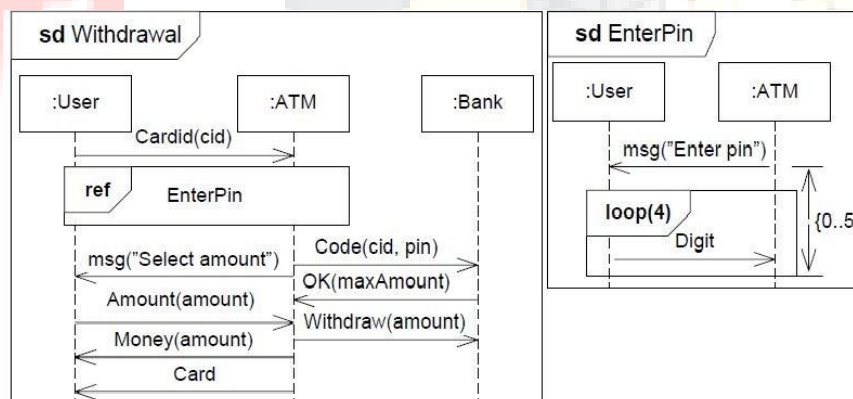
sd Withdrawal

:User

:ATM

:Bank

Cardid(cid)

ref

EnterPin

msg("Select amount")

Code(cid, pin)

OK(maxAmount)

Amount(amount)

Withdraw(amount)

Money(amount)

Card

sd EnterPin

:User

:ATM

msg("Enter pin")

loop(4)

Digit

{0..5